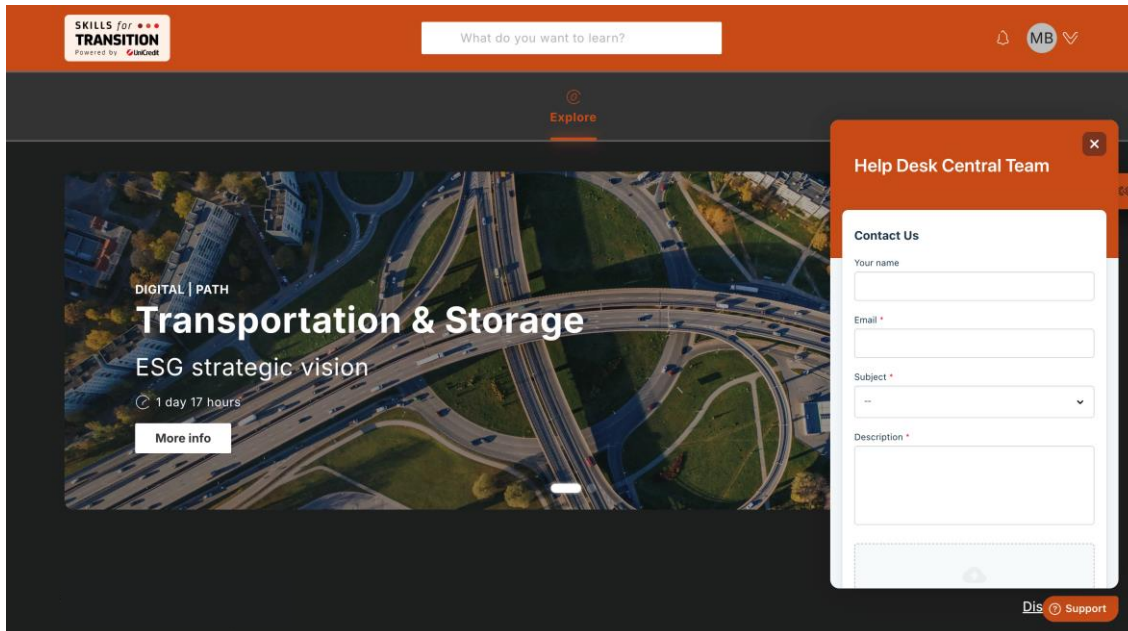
SKILLS for
TRANSITION
Powered by UniCredit

What do you want to learn?

MB

Explore

DIGITAL | PATH
Transportation & Storage
ESG strategic vision
1 day 17 hours
More info

Help Desk Central Team

Contact Us
Your name
Email *
Subject *
--
Description *

Dis

Support